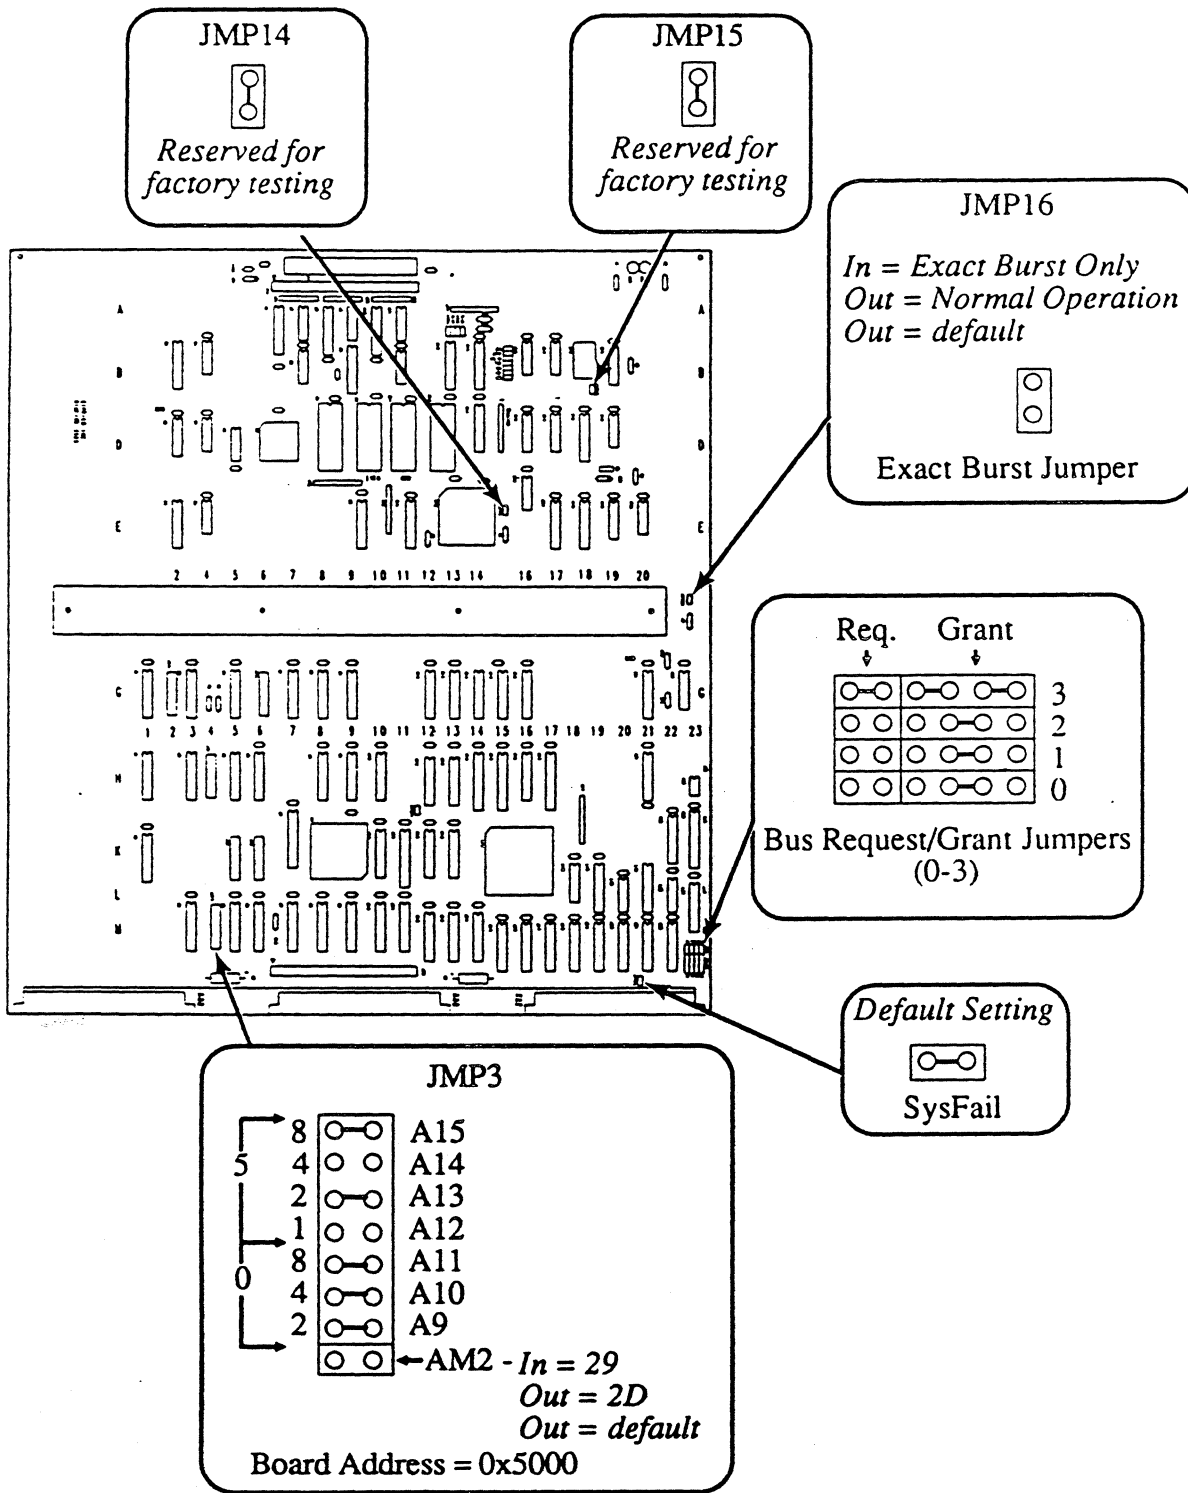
JMP14

Reserved for factory testing

JMP15

Reserved for factory testing

JMP16

In = Exact Burst Only
Out = Normal Operation
Out = default

Exact Burst Jumper

A
B
D
E

2 4 5 6 7 8 9 10 11 12 13 14 16 17 18 19 20

C
1 2 3 4 5 6 7 8 9 10 11 12 13 14 15 16 17 18 19 20 21 22 23
H
K
L
M

Req. Grant

3
2
1
0

Bus Request/Grant Jumpers (0-3)

Default Setting

SysFail

JMP3

| | | |
|---|---|---|
| 5 | 8 | A15 |
| | 4 | A14 |
| | 2 | A13 |
| | 1 | A12 |
| 0 | 8 | A11 |
| | 4 | A10 |
| | 2 | A9 |

AM2 - In = 29
Out = 2D
Out = default

Board Address = 0x5000